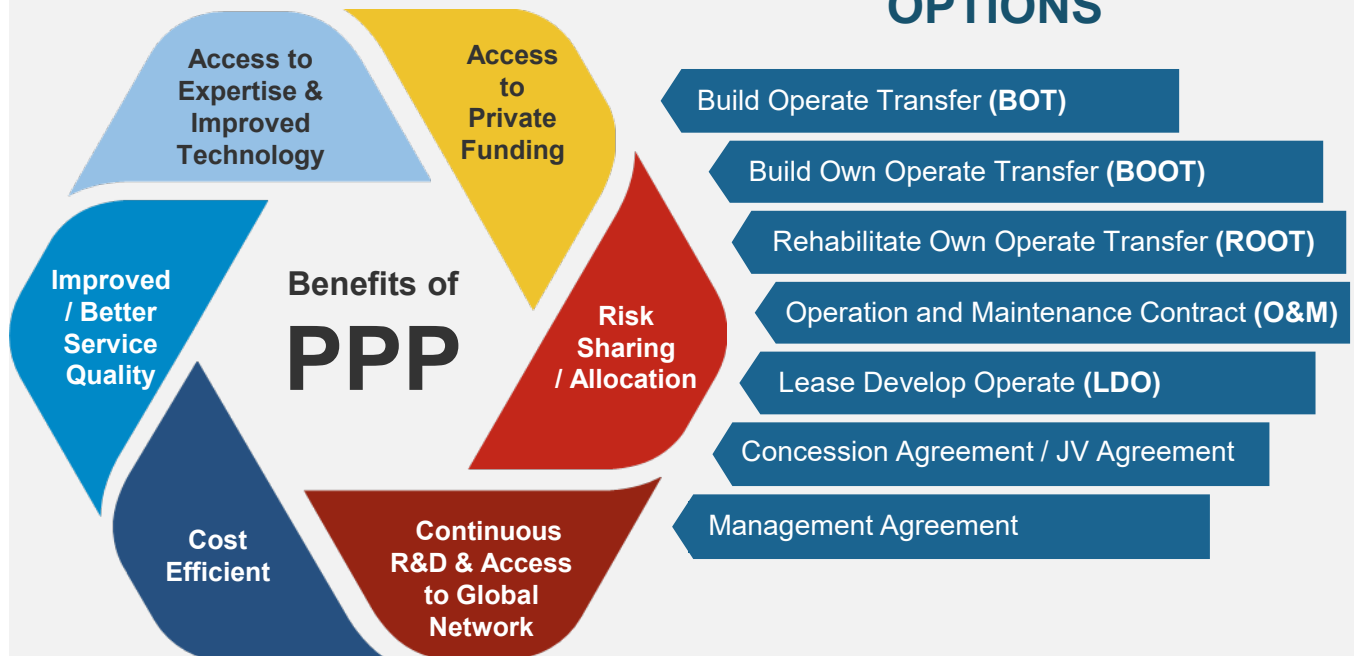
OPTIONS

Access to Expertise & Improved Technology

Access to Private Funding

Risk Sharing / Allocation

Continuous R&D & Access to Global Network

Cost Efficient

Improved / Better Service Quality

Benefits of PPP

Build Operate Transfer **(BOT)**

Build Own Operate Transfer **(BOOT)**

Rehabilitate Own Operate Transfer **(ROOT)**

Operation and Maintenance Contract **(O&M)**

Lease Develop Operate **(LDO)**

Concession Agreement / JV Agreement

Management Agreement